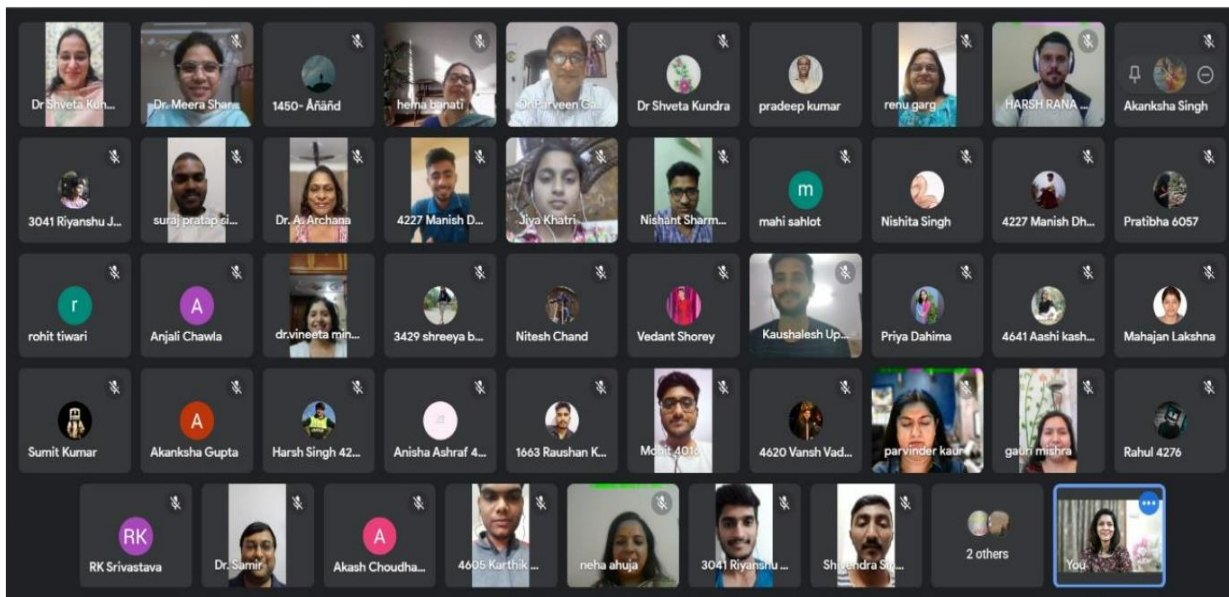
Dr Shveta Kun...
Dr. Meera Shar...
1450- Åñäñd
hema banati
Dr Parveen Ga...
Dr Shveta Kundra
pradeep kumar
renu garg
HARSH RANA ...
Akanksha Singh

3041 Riyanshu J...
suraj pratap si...
Dr. A. Archana
4227 Manish D...
Jiya Khatri
Nishant Sharm...
m
mahi sahlot
Nishita Singh
4227 Manish Dh...
Pratibha 6057

r
rohit tiwari
A
Anjali Chawla
dr.vineeta min...
3429 shreeya b...
Nitesh Chand
Vedant Shorey
Kaushalesh Up...
Priya Dahima
4641 Aashi kash...
Mahajan Lakshna

Sumit Kumar
A
Akanksha Gupta
Harsh Singh 42...
Anisha Ashraf 4...
1663 Raushan K...
Mohit 4010
4620 Vansh Vad...
parvinder kaur
gauri mishra
Rahul 4276

RK
RK Srivastava
Dr. Samir
A
Akash Choudha...
4605 Karthik ...
neha ahuja
3041 Riyanshu ...
Shivendra Si...
2 others
You